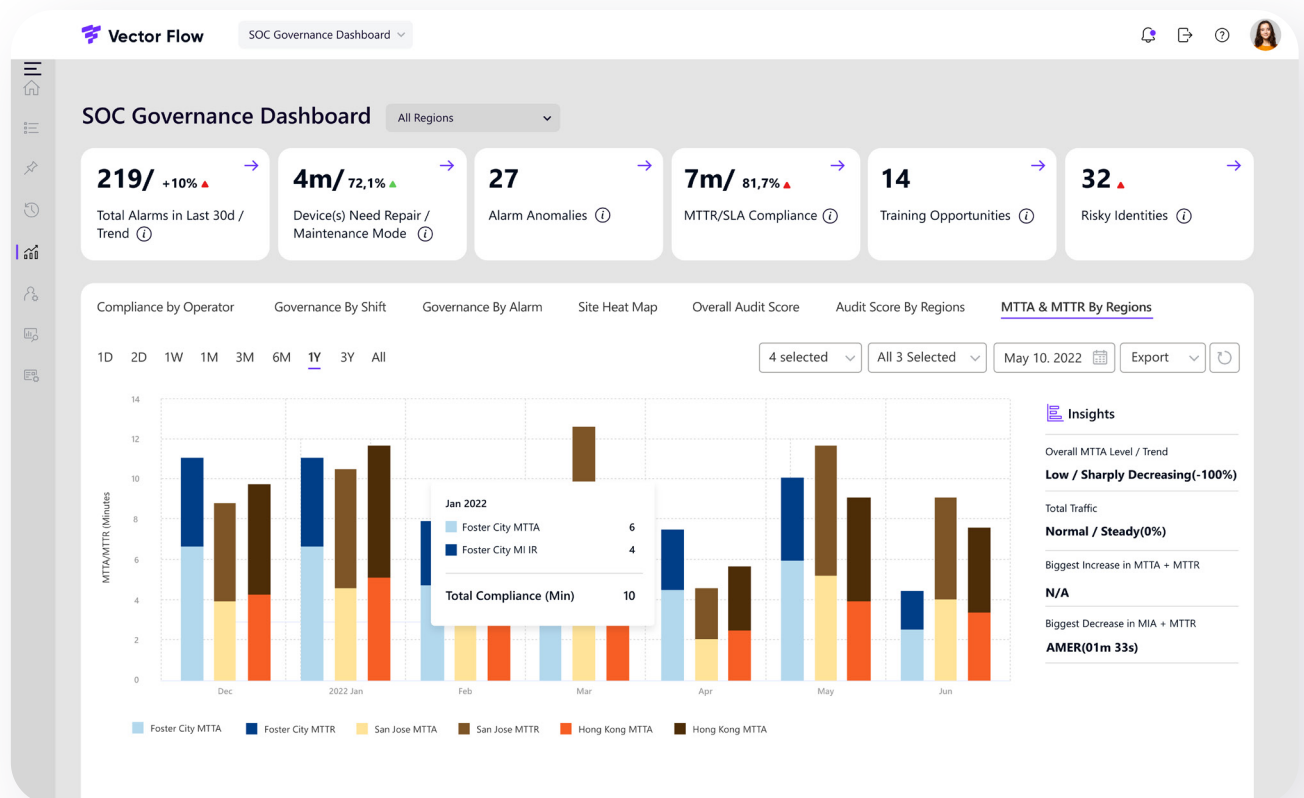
Vector Flow

SOC Governance Dashboard

SOC Governance Dashboard

All Regions

219/ +10%

Total Alarms in Last 30d / Trend

4m/ 72,1%

Device(s) Need Repair / Maintenance Mode

27

Alarm Anomalies

7m/ 81,7%

MTTR/SLA Compliance

14

Training Opportunities

32

Risky Identities

Compliance by Operator Governance By Shift Governance By Alarm Site Heat Map Overall Audit Score Audit Score By Regions MTTA & MTTR By Regions

1D 2D 1W 1M 3M 6M 1Y 3Y All

4 selected All 3 Selected May 10. 2022 Export

14
12
10
8
6
4
2
0

MTTA/MTTR (Minutes

Dec 2022 Jan Feb Mar Apr May Jun

Jan 2022

| | |
|---|---|
| Foster City MTTA | 6 |
| Foster City MI IR | 4 |
| Total Compliance (Min) | 10 |

Foster City MTTA Foster City MTTR San Jose MTTA San Jose MTTR Hong Kong MTTA Hong Kong MTTA

Insights

Overall MTTA Level / Trend
Low / Sharply Decreasing(-100%)

Total Traffic
Normal / Steady(0%)

Biggest Increase in MTTA + MTTR
N/A

Biggest Decrease in MIA + MTTR
AMER(01m 33s)